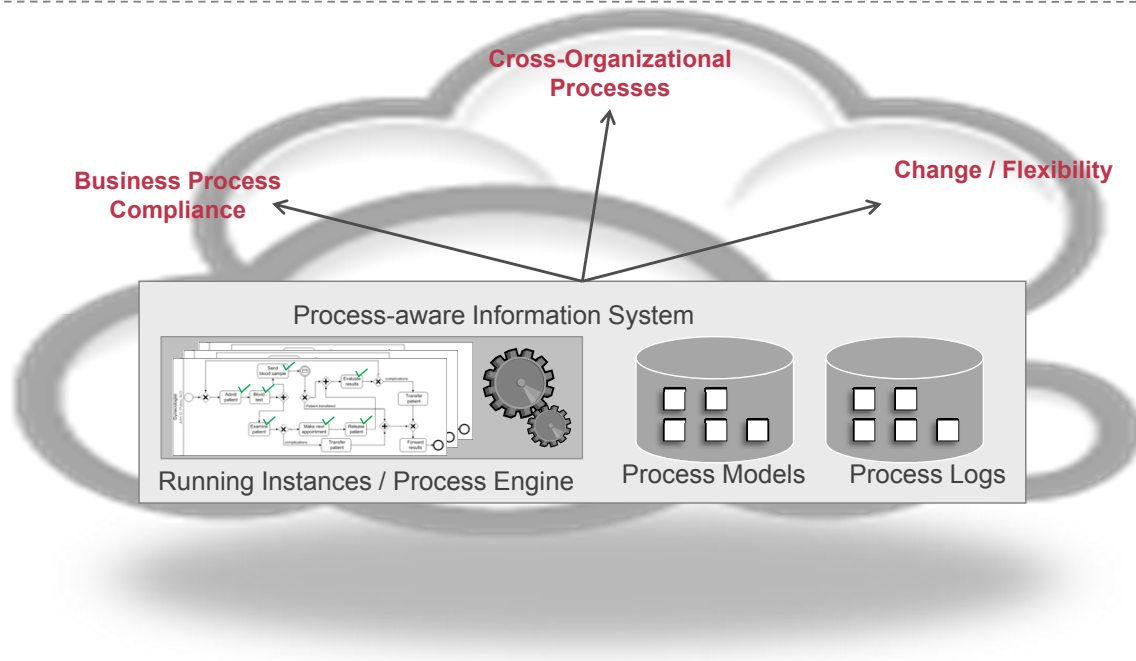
Cross-Organizational Processes

Business Process Compliance

Change / Flexibility

Process-aware Information System

Send blood sample

Admit patient

Blood test

Evaluate results

complications

Transfer patient

Patient transferred

Examine patient

Make next appointment

Release patient

complications

Transfer patient

Forward results

Gynecologist

Running Instances / Process Engine

Process Models

Process Logs